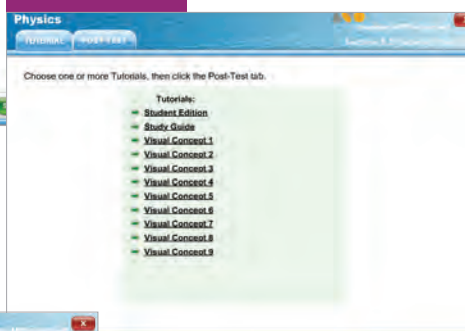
Physics

TUTORIAL

POST-TEST

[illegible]

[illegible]

Choose one or more Tutorials, then click the Post-Test tab.

Tutorials:

Student Edition

Study Guide

Visual Concept 1

Visual Concept 2

Visual Concept 3

Visual Concept 4

Visual Concept 5

Visual Concept 6

Visual Concept 7

Visual Concept 8

Visual Concept 9